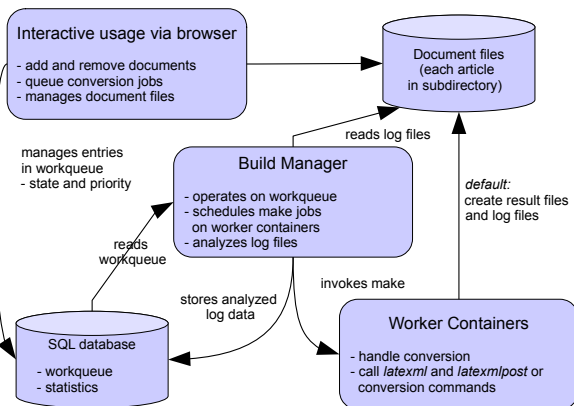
Interactive usage via browser

- add and remove documents
- queue conversion jobs
- manages document files

Document files
(each article
in subdirectory)

reads log files

manages entries
in workqueue
- state and priority

Build Manager

- operates on workqueue
- schedules make jobs
on worker containers
- analyzes log files

default:
create result files
and log files

reads
workqueue

invokes make

stores analyzed
log data

SQL database

- workqueue
- statistics

Worker Containers

- handle conversion
- call latexml and latexmlpost or
conversion commands